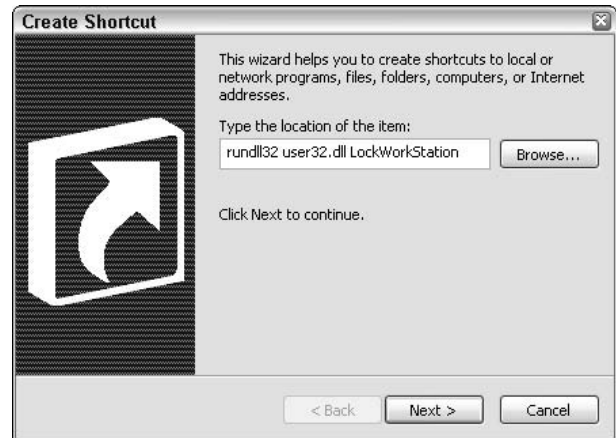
Create Shortcut

This wizard helps you to create shortcuts to local or network programs, files, folders, computers, or Internet addresses.

Type the location of the item:

rundll32 user32.dll LockWorkStation

Browse...

Click Next to continue.

< Back

Next >

Cancel